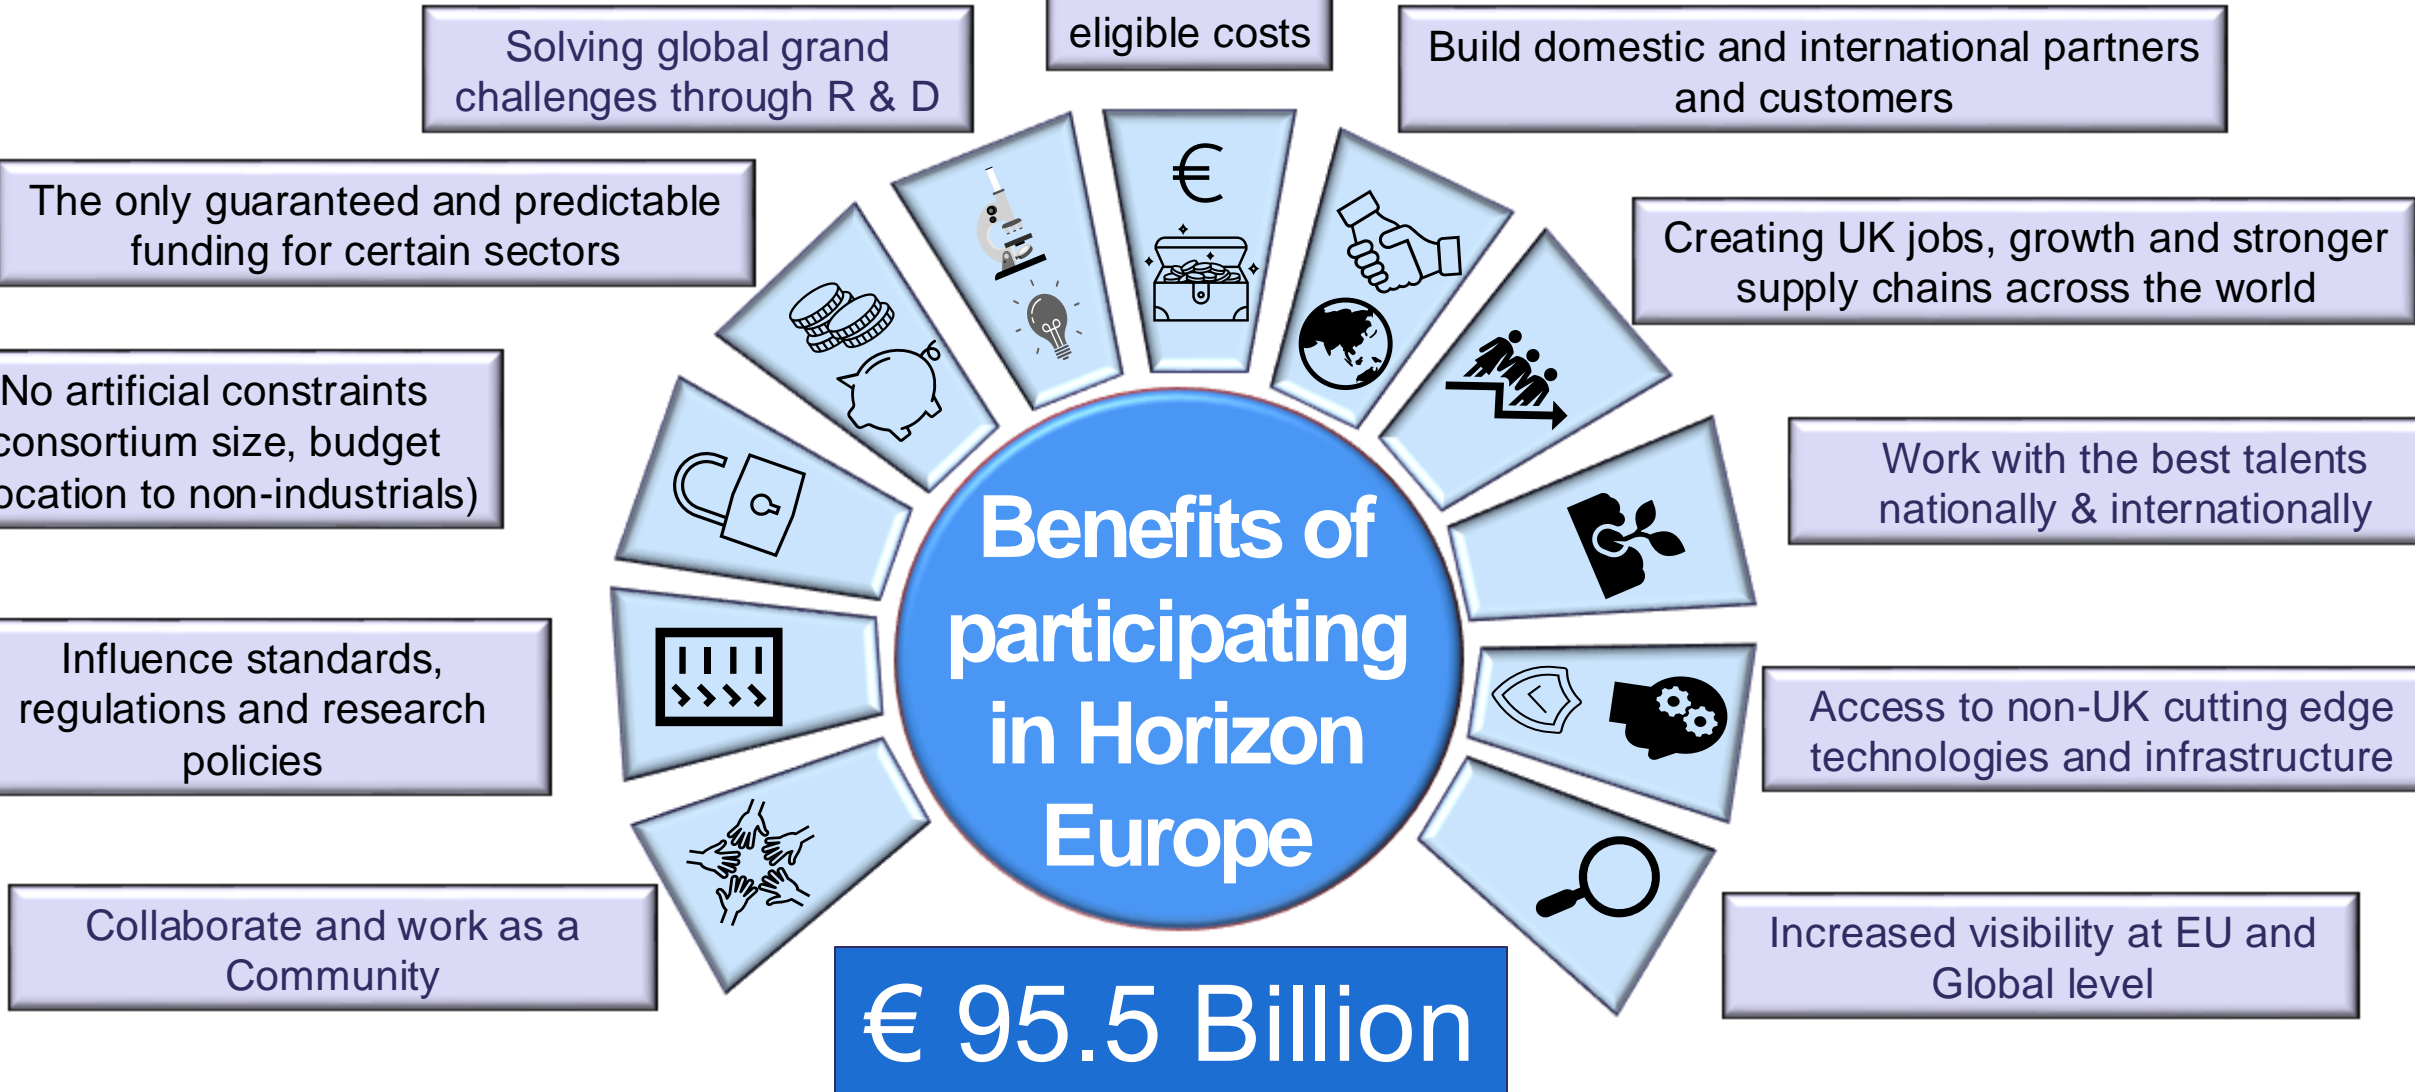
Solving global grand challenges through R & D

eligible costs

Build domestic and international partners and customers

The only guaranteed and predictable funding for certain sectors

Creating UK jobs, growth and stronger supply chains across the world

No artificial constraints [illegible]consortium size, budget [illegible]ocation to non-industrials)

Work with the best talents nationally & internationally

Influence standards, regulations and research policies

Access to non-UK cutting edge technologies and infrastructure

Collaborate and work as a Community

Increased visibility at EU and Global level

€

Benefits of participating in Horizon Europe

€ 95.5 Billion